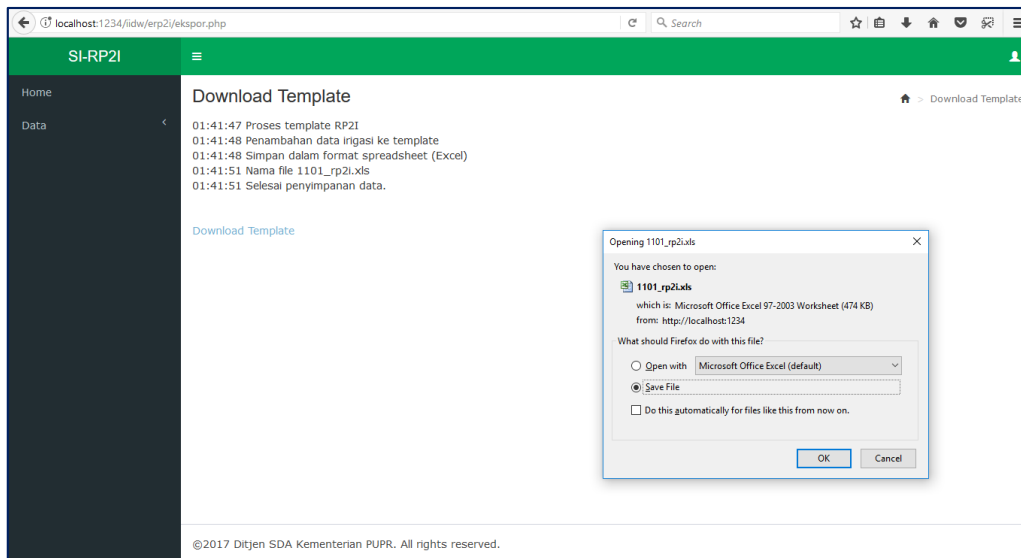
localhost:1234/iidw/erp2i/ekspor.php

Search

SI-RP2I

Home

Data

Download Template

Download Template

01:41:47 Proses template RP2I
01:41:48 Penambahan data irigasi ke template
01:41:48 Simpan dalam format spreadsheet (Excel)
01:41:51 Nama file 1101_rp2i.xls
01:41:51 Selesai penyimpanan data.

Download Template

Opening 1101_rp2i.xls

You have chosen to open:

1101_rp2i.xls

which is: Microsoft Office Excel 97-2003 Worksheet (474 KB)
from: http://localhost:1234

What should Firefox do with this file?

Open with Microsoft Office Excel (default)

Save File

Do this automatically for files like this from now on.

OK Cancel

©2017 Ditjen SDA Kementerian PUPR. All rights reserved.